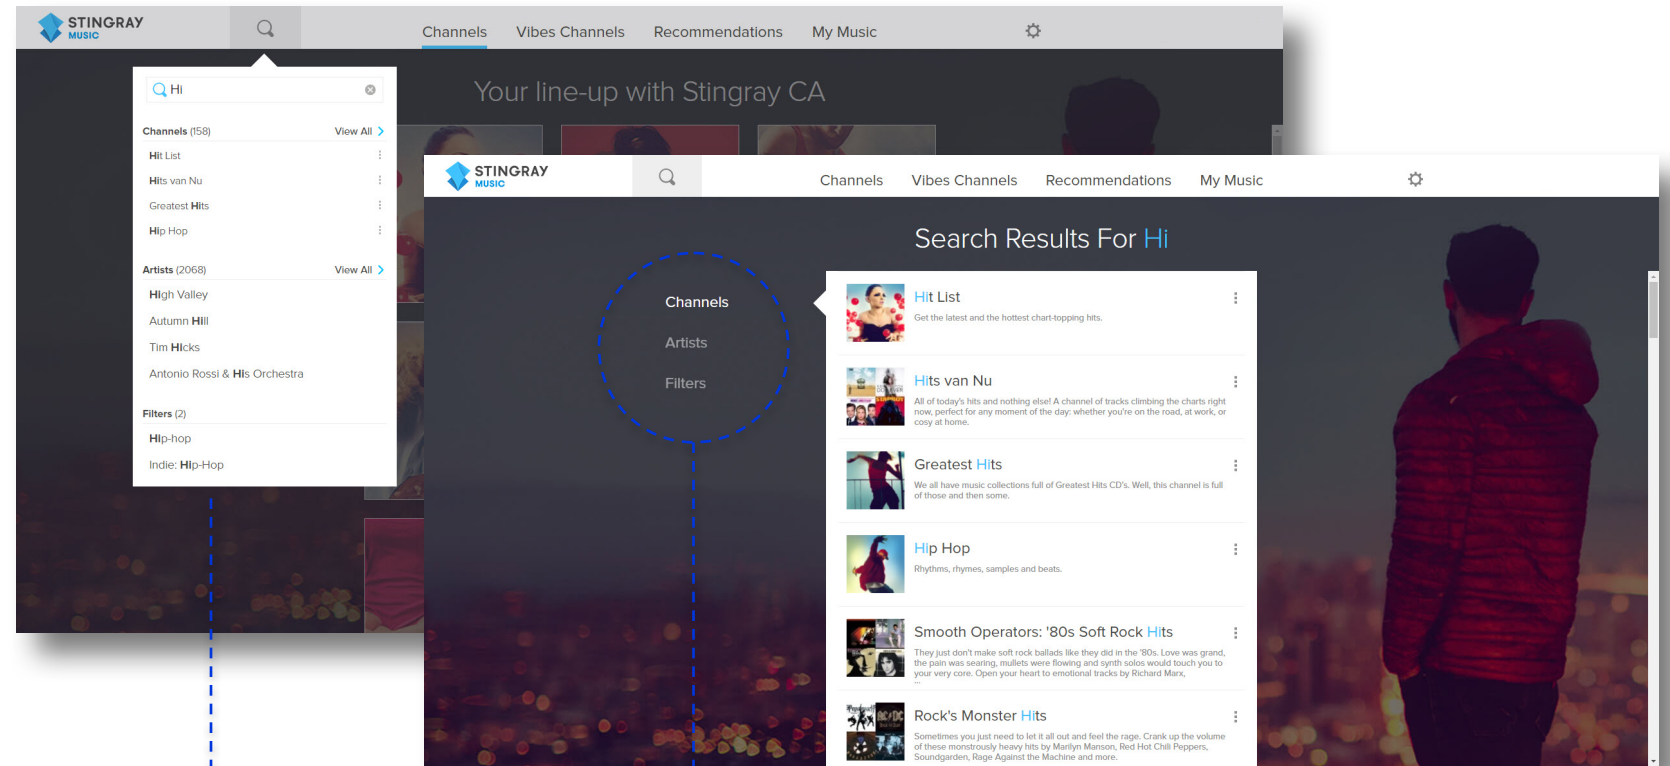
STINGRAY MUSIC

Channels Vibes Channels Recommendations My Music

Your line-up with Stingray CA

Hi

Channels (158) View All

Hit List

Hits van Nu

Greatest Hits

Hip Hop

Artists (2068) View All

High Valley

Autumn Hill

Tim Hicks

Antonio Rossi & His Orchestra

Filters (2)

Hip-hop

Indie: Hip-Hop

STINGRAY MUSIC

Channels Vibes Channels Recommendations My Music

Search Results For Hi

Channels

Artists

Filters

Hit List

Get the latest and the hottest chart-topping hits.

Hits van Nu

All of today's hits and nothing else! A channel of tracks climbing the charts right now, perfect for any moment of the day: whether you're on the road, at work, or cosy at home.

Greatest Hits

We all have music collections full of Greatest Hits CD's. Well, this channel is full of those and then some.

Hip Hop

Rhythms, rhymes, samples and beats.

Smooth Operators: '80s Soft Rock Hits

They just don't make soft rock ballads like they did in the '80s. Love was grand, the pain was searing, mullets were flowing and synth solos would touch you to your very core. Open your heart to emotional tracks by Richard Marx, ...

Rock's Monster Hits

Sometimes you just need to let it all out and feel the rage. Crank up the volume of these monstrously heavy hits by Marilyn Manson, Red Hot Chili Peppers, Soundgarden, Rage Against the Machine and more.